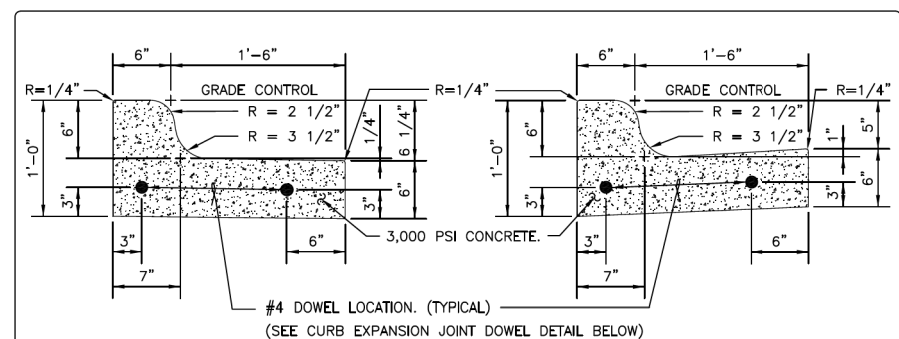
6"
1'-6"
R=1/4"
GRADE CONTROL
R = 2 1/2"
R = 3 1/2"
R=1/4"
6"
1'-0"
1/4"
6 1/4"
6"
3"
3"
3"
6"
7"
3,000 PSI CONCRETE.

6"
1'-6"
GRADE CONTROL
R=1/4"
R = 2 1/2"
R = 3 1/2"
6"
1'-0"
1"
5"
6"
3"
3"
3"
6"
7"

#4 DOWEL LOCATION. (TYPICAL)
(SEE CURB EXPANSION JOINT DOWEL DETAIL BELOW)